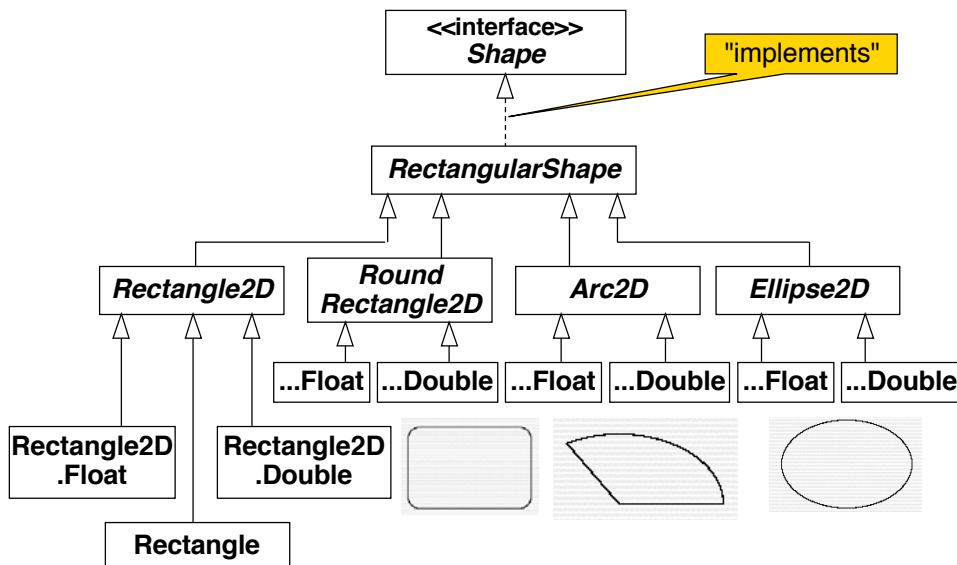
<<interface>>
Shape

"implements"

RectangularShape

Rectangle2D

Round Rectangle2D

Arc2D

Ellipse2D

...Float

...Double

...Float

...Double

...Float

...Double

Rectangle2D .Float

Rectangle2D .Double

Rectangle